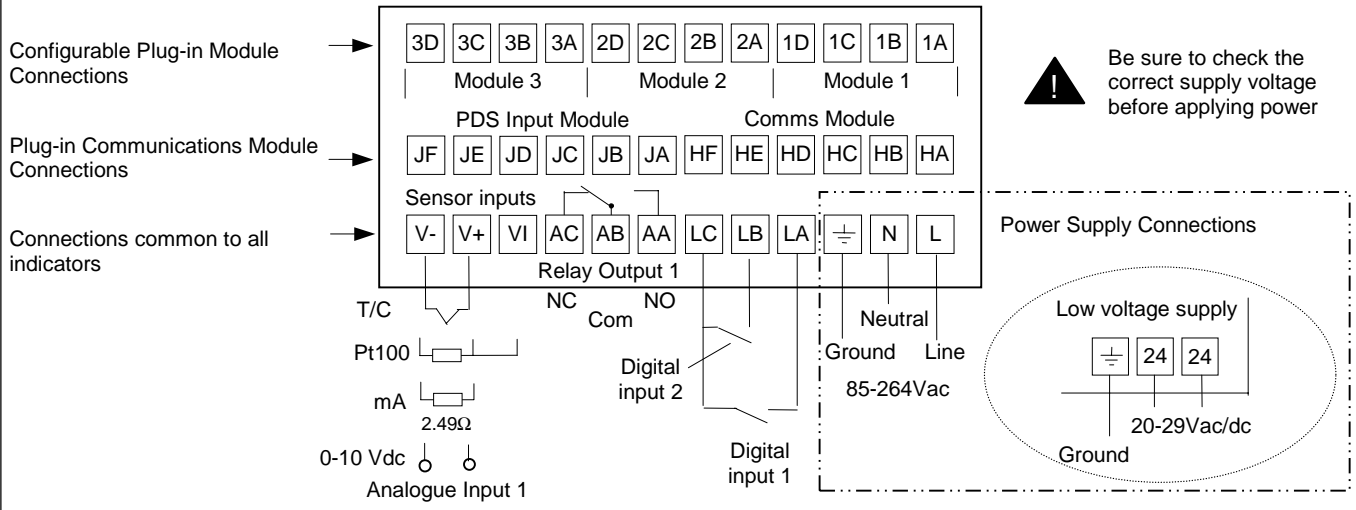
Configurable Plug-in Module Connections

| 3D | 3C | 3B | 3A | 2D | 2C | 2B | 2A | 1D | 1C | 1B | 1A |
|---|---|---|---|---|---|---|---|---|---|---|---|

Module 3 Module 2 Module 1

!

Be sure to check the correct supply voltage before applying power

PDS Input Module Comms Module

Plug-in Communications Module Connections

| JF | JE | JD | JC | JB | JA | HF | HE | HD | HC | HB | HA |
|---|---|---|---|---|---|---|---|---|---|---|---|

Sensor inputs

Connections common to all indicators

| V- | V+ | VI | AC | AB | AA | LC | LB | LA | $\pm$ | N | L |
|---|---|---|---|---|---|---|---|---|---|---|---|

Power Supply Connections

Relay Output 1

T/C

NC Com NO

Pt100

mA

2.49Ω

0-10 Vdc

Analogue Input 1

Digital input 2

Digital input 1

Neutral

Ground Line

85-264Vac

Low voltage supply

| $\pm$ | 24 | 24 |
|---|---|---|

20-29Vac/dc

Ground